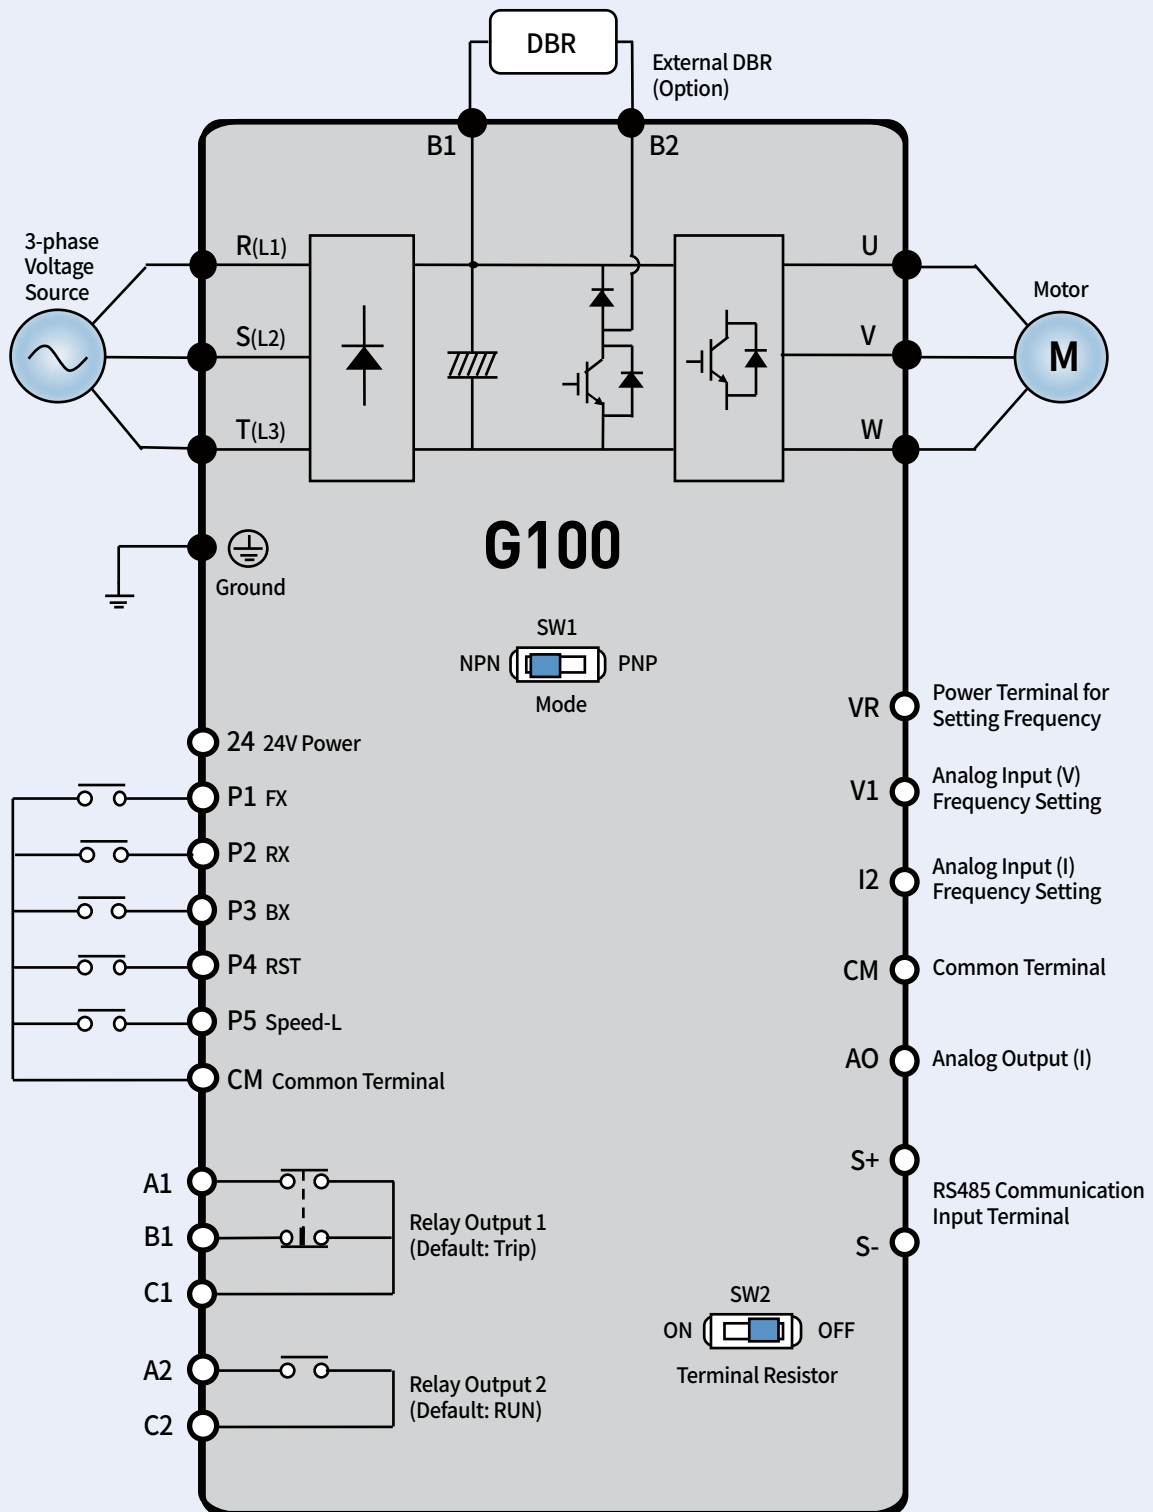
DBR
External DBR
(Option)
B1
B2
3-phase
Voltage
Source
R(L1)
S(L2)
T(L3)
U
V
W
Motor
M
Ground
G100
SW1
NPN
PNP
Mode
24 24V Power
P1 FX
P2 RX
P3 BX
P4 RST
P5 Speed-L
CM Common Terminal
A1
B1
C1
Relay Output 1
(Default: Trip)
A2
C2
Relay Output 2
(Default: RUN)
VR
Power Terminal for Setting Frequency
V1
Analog Input (V) Frequency Setting
I2
Analog Input (I) Frequency Setting
CM
Common Terminal
AO
Analog Output (I)
S+
S-
RS485 Communication Input Terminal
SW2
ON
OFF
Terminal Resistor